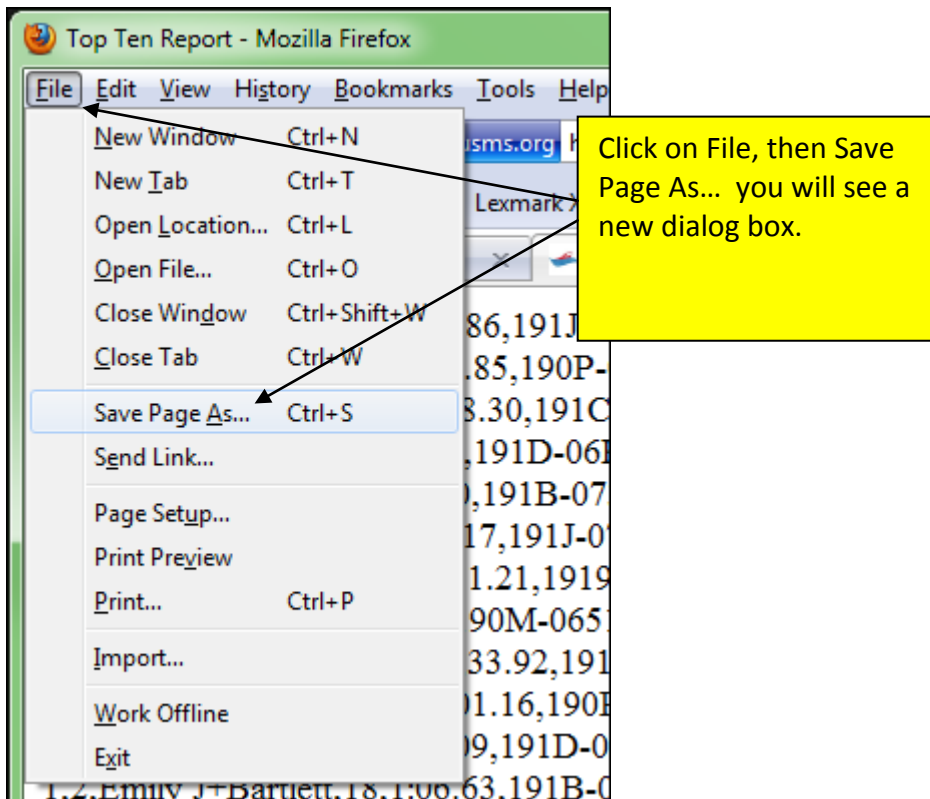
Top Ten Report - Mozilla Firefox

File Edit View History Bookmarks Tools Help

New Window Ctrl+N
New Tab Ctrl+T
Open Location... Ctrl+L
Open File... Ctrl+O
Close Window Ctrl+Shift+W
Close Tab Ctrl+W
Save Page As... Ctrl+S
Send Link...
Page Setup...
Print Preview
Print... Ctrl+P
Import...
Work Offline
Exit

usms.org
Lexmark

86,191J
.85,190P-
8.30,191C
,191D-06
,191B-07
17,191J-0
1.21,1919
90M-065
33.92,191
1.16,190
09,191D-0
1.2.Emily J+Bartlett,18,1:06.63,191B-0

Click on File, then Save Page As… you will see a new dialog box.